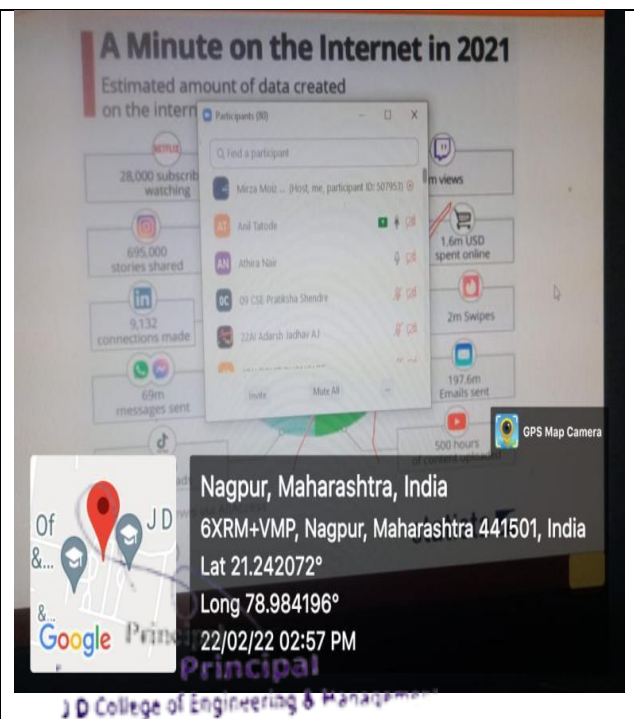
A Minute on the Internet in 2021

Estimated amount of data created on the intern

Participants (80)

Find a participant

Mirza Moiz ... (Host, me, participant ID: 507957)

Anil Tatode

Athira Nair

09 CSE Pratiksha Shendre

22AI Adarsh Jadhav AJ

Invite

Mute All

NETFLIX

28,000 subscrib watching

695,000 stories shared

9,132 connections made

69m messages sent

m views

1.6m USD spent online

2m Swipes

197.6m Emails sent

500 hours of content uploaded

GPS Map Camera

Nagpur, Maharashtra, India

6XRM+VMP, Nagpur, Maharashtra 441501, India

Lat 21.242072°

Long 78.984196°

22/02/22 02:57 PM

Of

&...

J D

&...

Google

Principal

Principal

J D College of Engineering & Managem